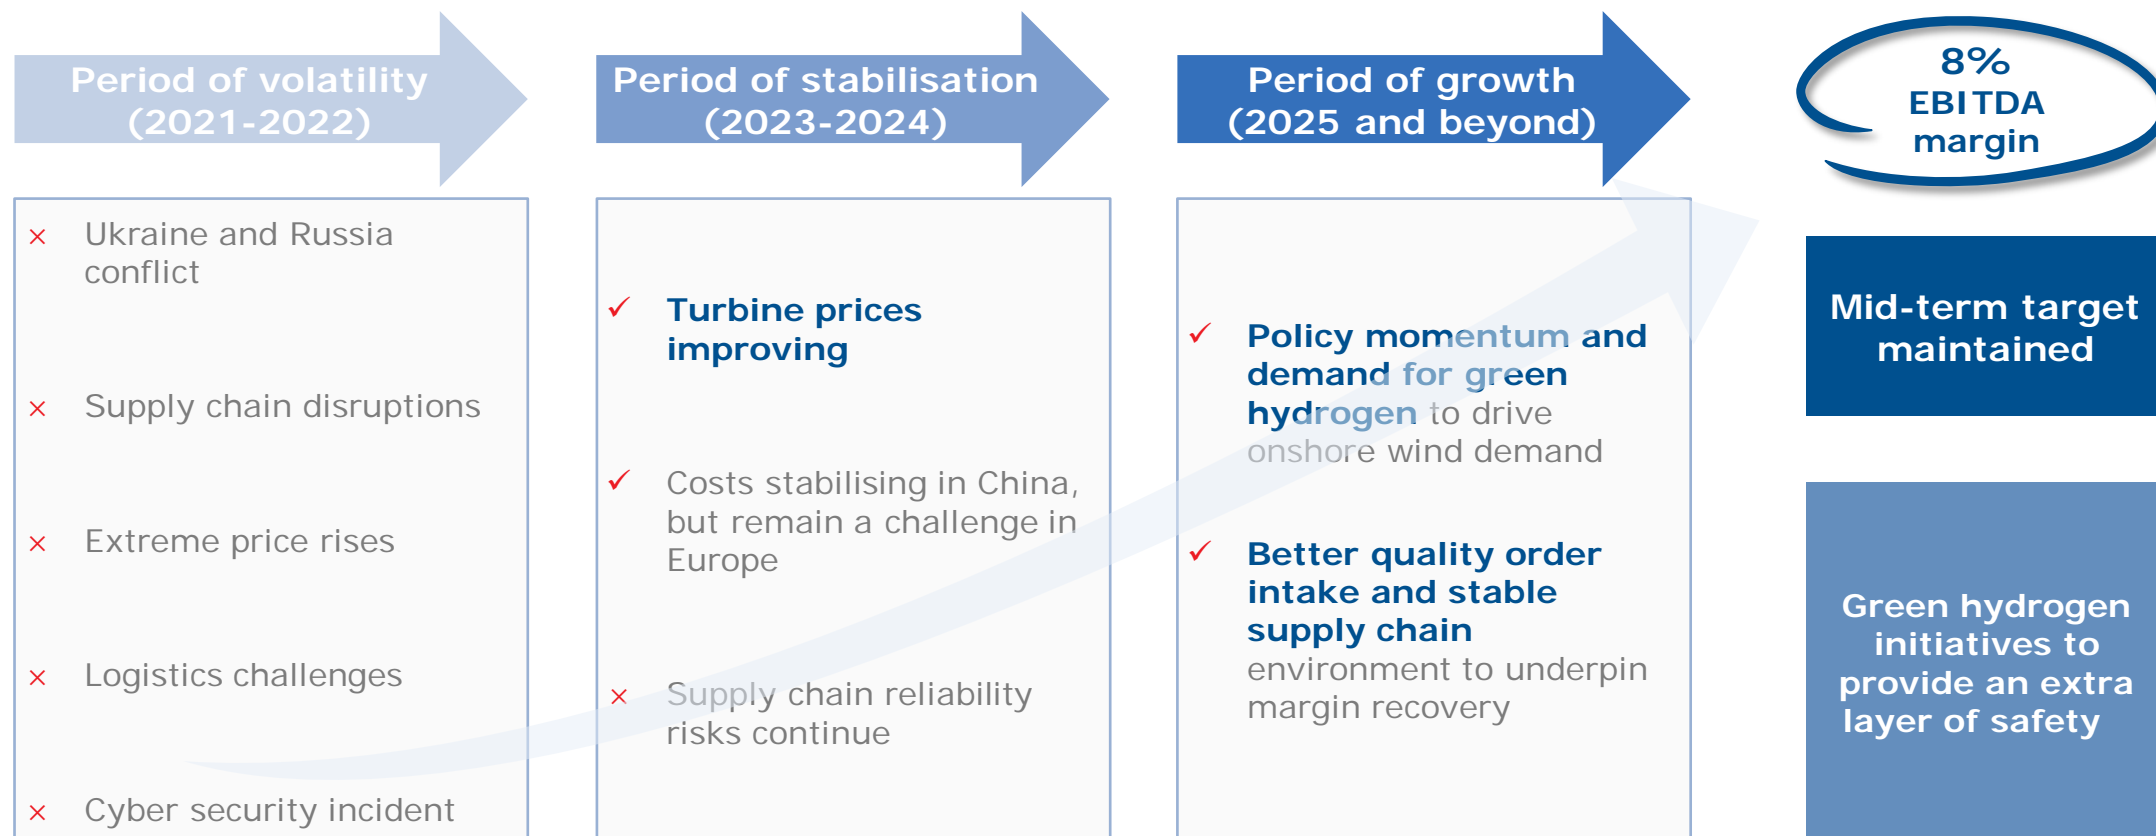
Period of volatility (2021-2022)

× Ukraine and Russia conflict

× Supply chain disruptions

× Extreme price rises

× Logistics challenges

× Cyber security incident

Period of stabilisation (2023-2024)

✓ Turbine prices improving

✓ Costs stabilising in China, but remain a challenge in Europe

× Supply chain reliability risks continue

Period of growth (2025 and beyond)

✓ Policy momentum and demand for green hydrogen to drive onshore wind demand

✓ Better quality order intake and stable supply chain environment to underpin margin recovery

8% EBITDA margin

Mid-term target maintained

Green hydrogen initiatives to provide an extra layer of safety